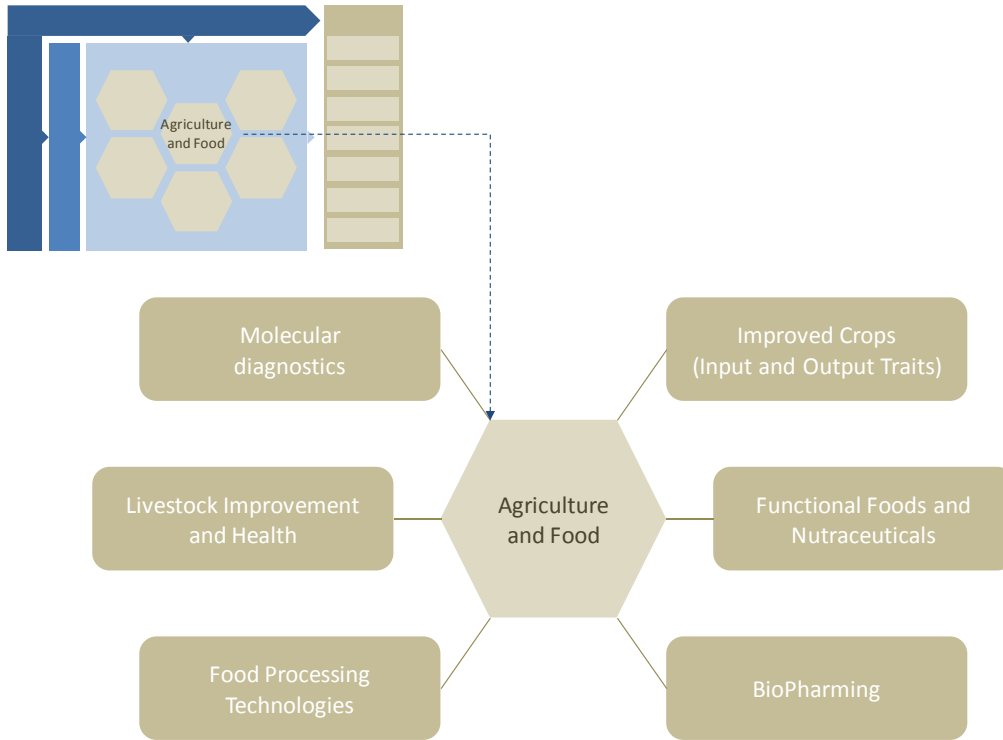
Agriculture and Food

Molecular diagnostics

Improved Crops (Input and Output Traits)

Livestock Improvement and Health

Agriculture and Food

Functional Foods and Nutraceuticals

Food Processing Technologies

BioPharming